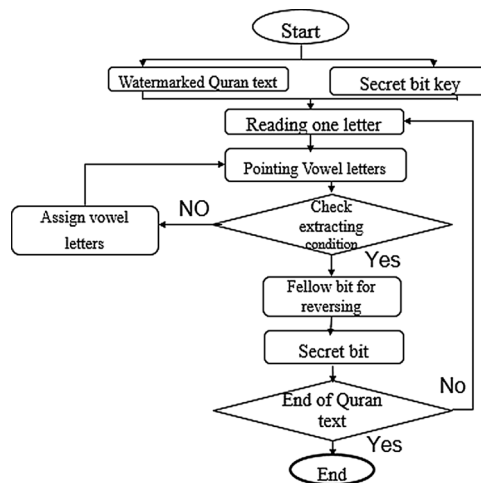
Start

Watermarked Quran text

Secret bit key

Reading one letter

Pointing Vowel letters

Assign vowel letters

NO

Check extracting condition

Yes

Fellow bit for reversing

Secret bit

End of Quran text

No

Yes

End